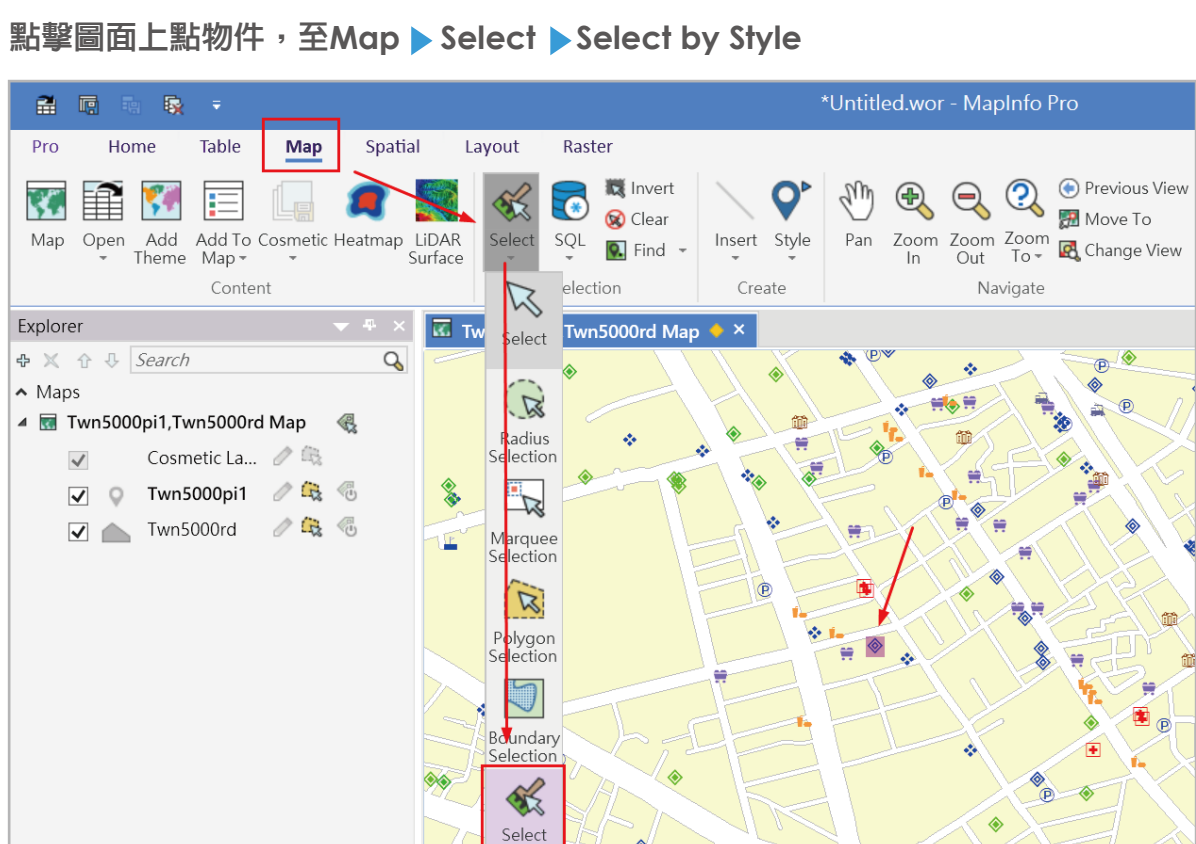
點擊圖面上點物件，至Map ▶ Select ▶ Select by Style

*Untitled.wor - MapInfo Pro

Pro Home Table Map Spatial Layout Raster

Map Open Add Theme Add To Map Cosmetic Heatmap LiDAR Surface
Content

Select SQL Invert Clear Find
Selection

Insert Style
Create

Pan Zoom In Zoom Out Zoom To Previous View Move To Change View
Navigate

Explorer
Search
Maps
Twn5000pi1,Twn5000rd Map
Cosmetic La...
Twn5000pi1
Twn5000rd

Tw Twn5000rd Map

Select
Radius Selection
Marquee Selection
Polygon Selection
Boundary Selection
Select